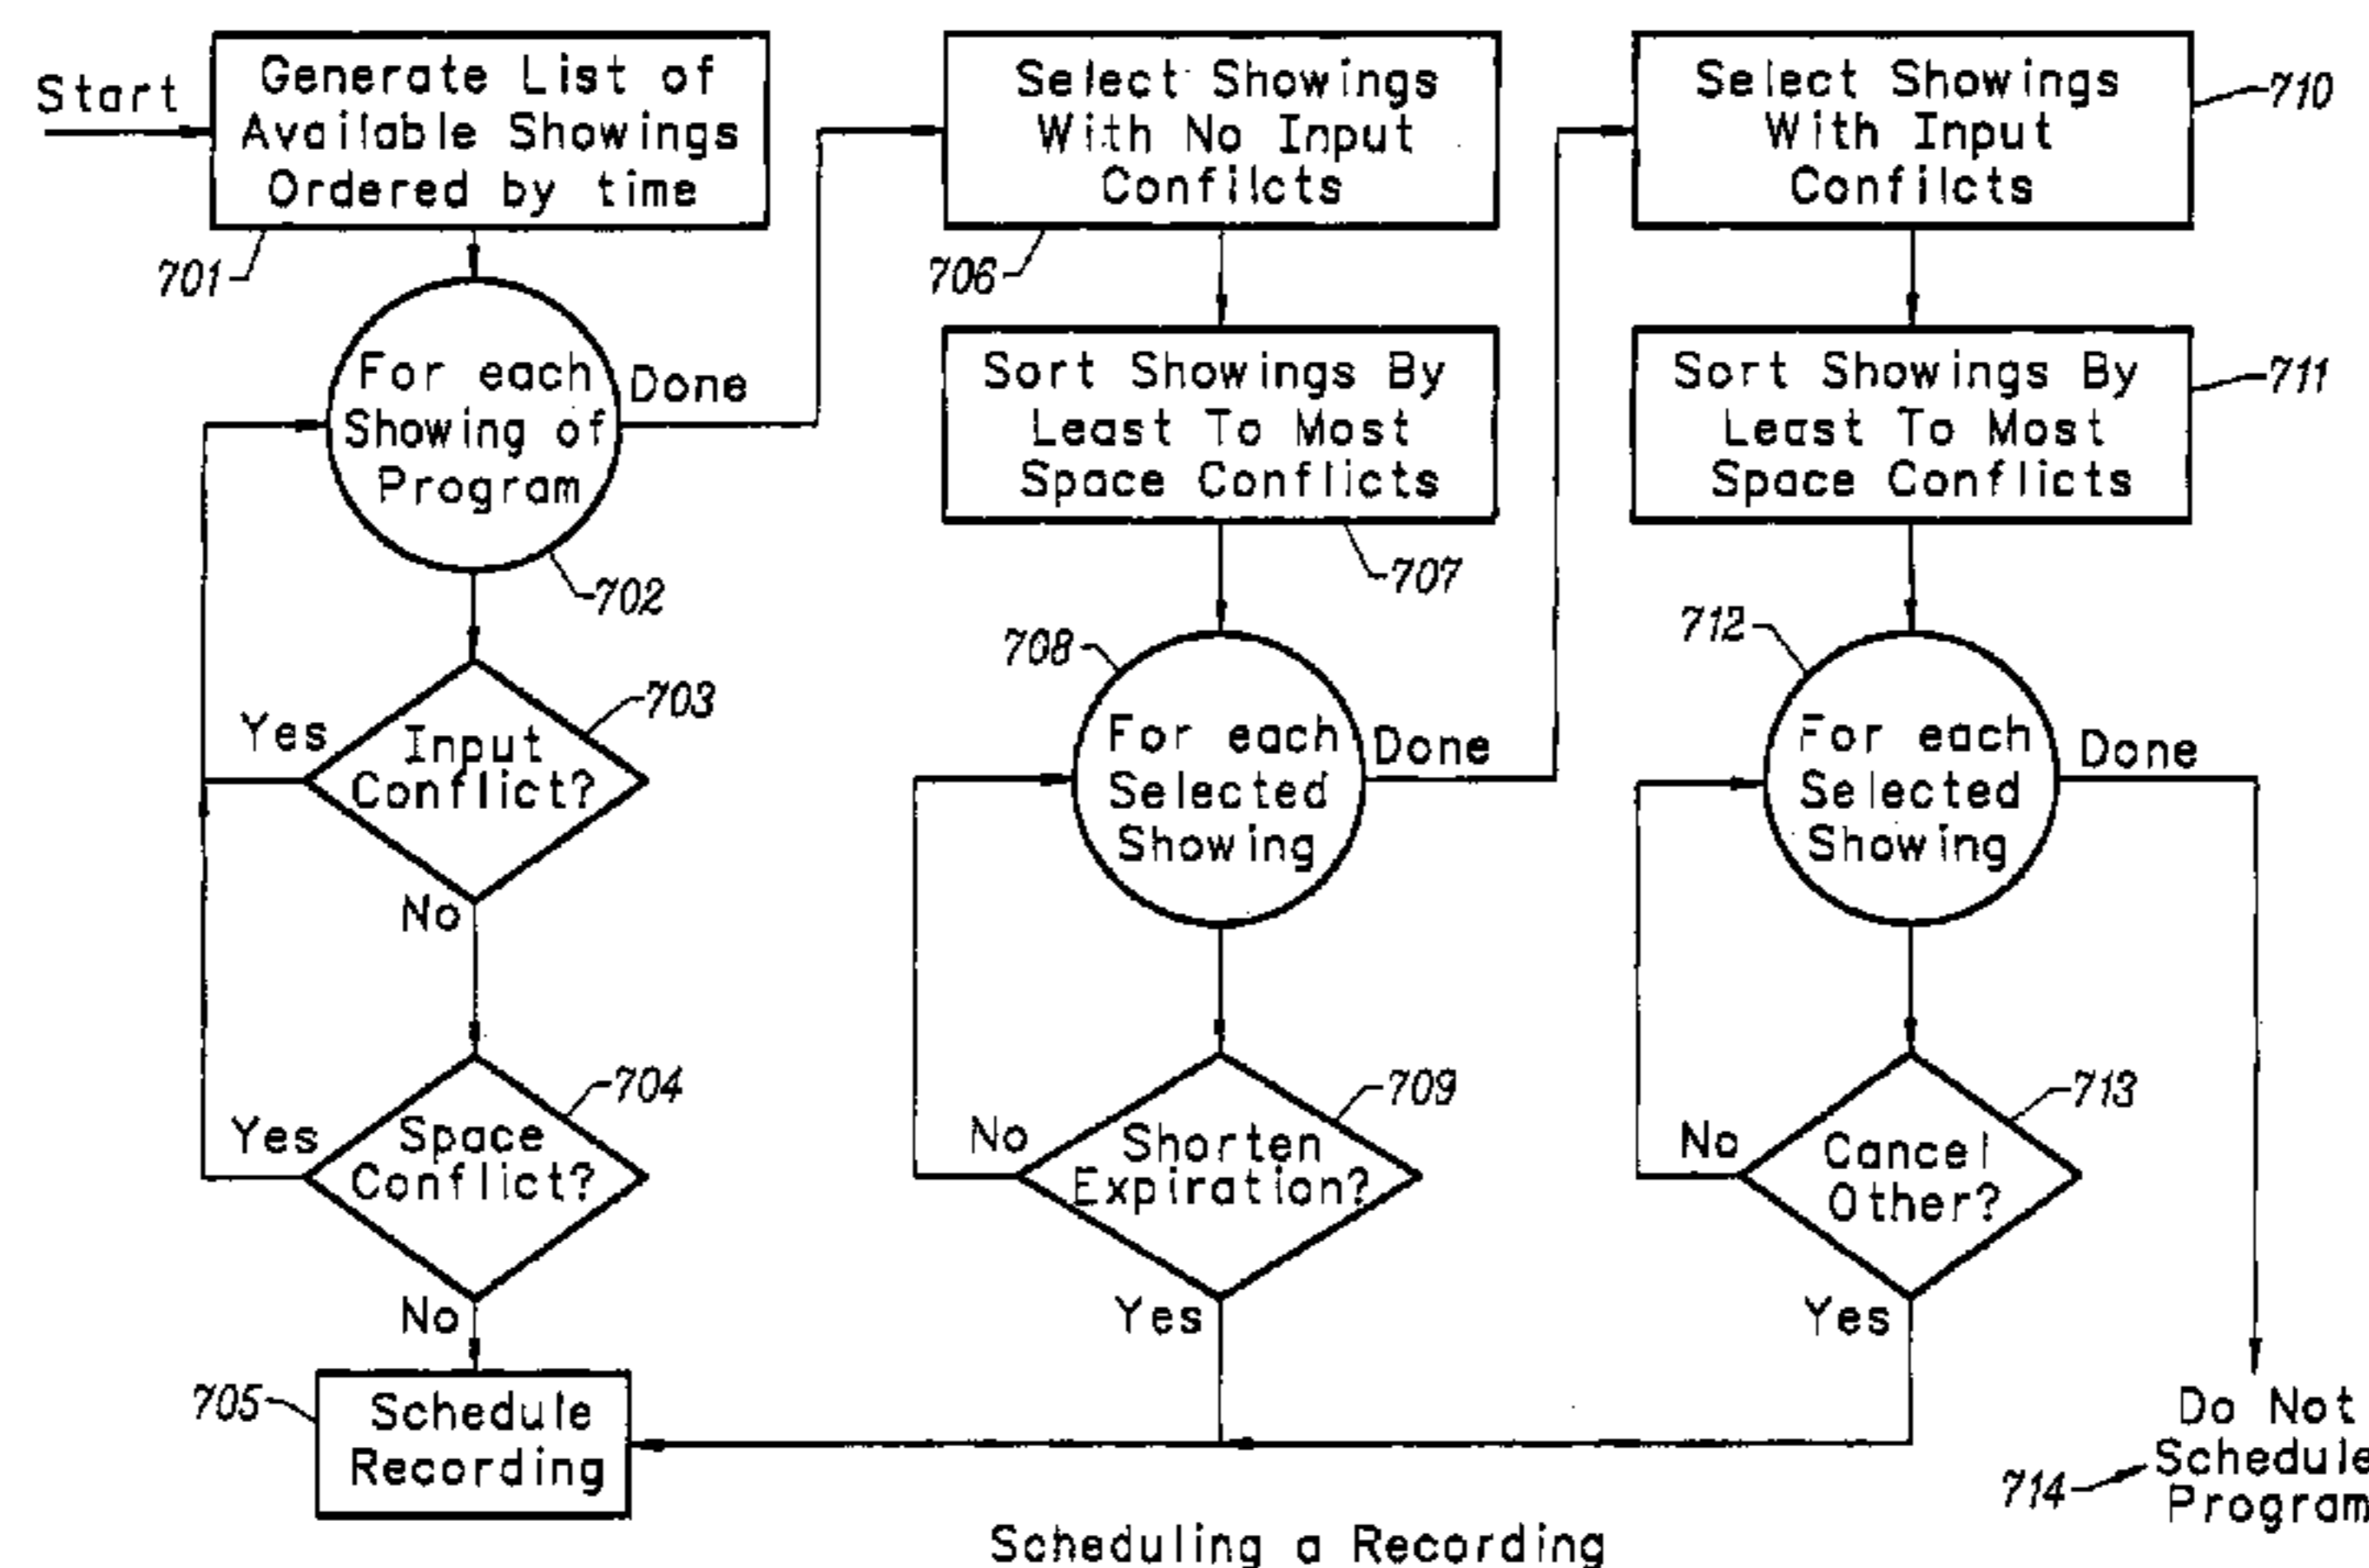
Start

Generate List of Available Showings Ordered by time

701

For each Showing of Program

Done

702

Yes

Input Conflict?

703

No

Yes

Space Conflict?

704

No

705

Schedule Recording

Select Showings With No Input Confilcts

706

Sort Showings By Least To Most Space Conflicts

707

708

For each Selected Showing

Done

No

Shorten Expiration?

709

Yes

Select Showings With Input Confilcts

710

Sort Showings By Least To Most Space Conflicts

711

712

For each Selected Showing

Done

No

Cancel Other?

713

Yes

Do Not Schedule Program

714

Scheduling a Recording